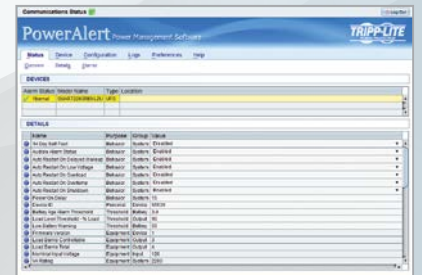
Communications Status

PowerAlert Power Management Software

TRIPP·LITE

Status Device Configuration Logs Preferences Help

Overview Details Alarms

DEVICES

| Alarm Status | Model Name | Type | Location |
|---|---|---|---|
| ✓ Normal | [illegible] | UPS | |

DETAILS

| Name | Purpose | Group | Value |
|---|---|---|---|
| 14 Day Self-Test | Behavior | System | Enabled |
| Audible Alarm Status | Behavior | System | Enabled |
| Auto Restart On Delayed Wakeup | Behavior | System | Enabled |
| Auto Restart On Low Voltage | Behavior | System | Enabled |
| Auto Restart On Overload | Behavior | System | Enabled |
| Auto Restart On Overtemp | Behavior | System | Disabled |
| Auto Restart On Shutdown | Behavior | System | Enabled |
| Power On Delay | Behavior | System | 10 |
| Device ID | Personal | Device | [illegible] |
| Battery Age Alarm Threshold | Threshold | Battery | 24 |
| Load Level Threshold - % Load | Threshold | Output | 90 |
| Low Battery Warning | Threshold | Battery | 50 |
| Firmware Version | Equipment | Device | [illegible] |
| Load Banks Controllable | Equipment | Output | 2 |
| Load Banks Total | Equipment | Output | 3 |
| Nominal Input Voltage | Equipment | Input | 120 |
| VA Rating | Equipment | System | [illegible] |